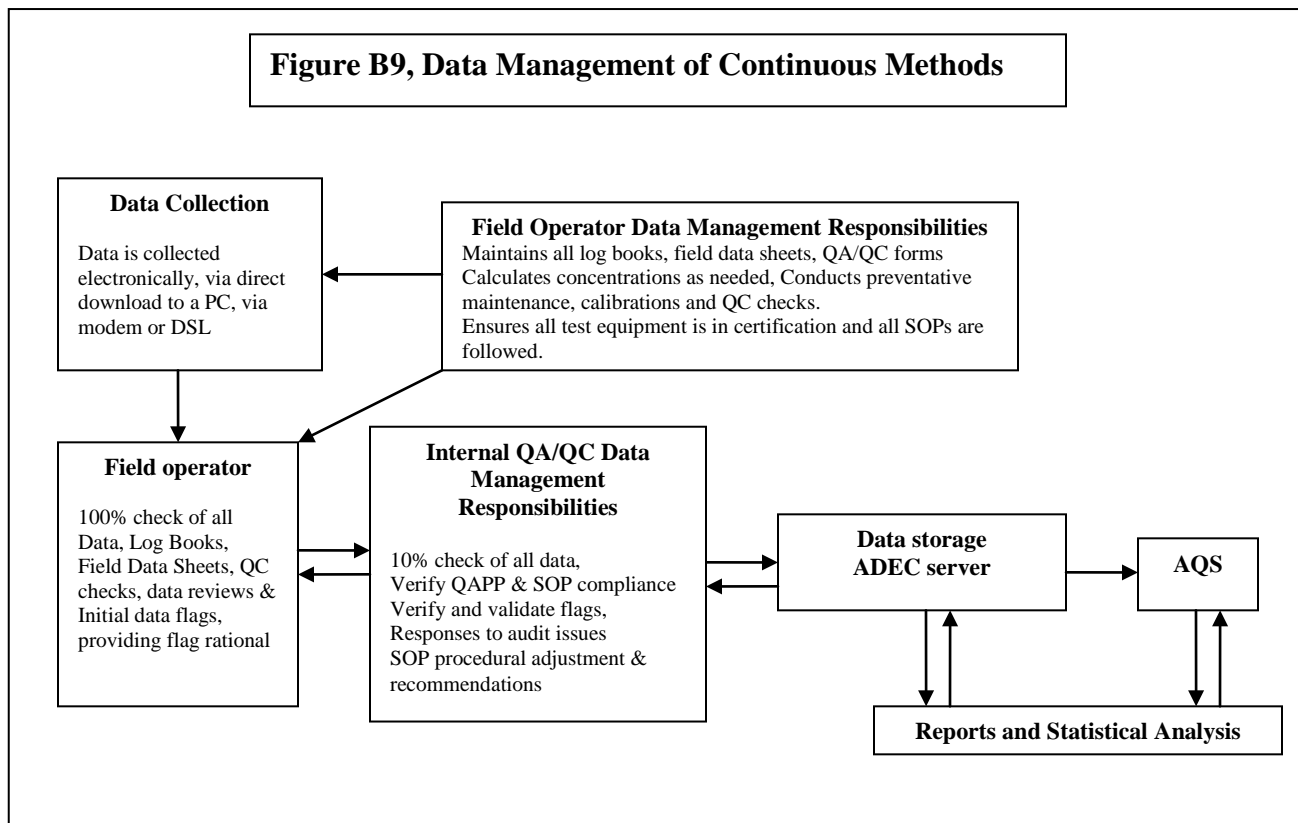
Figure B9, Data Management of Continuous Methods

Data Collection

Data is collected electronically, via direct download to a PC, via modem or DSL

Field Operator Data Management Responsibilities
Maintains all log books, field data sheets, QA/QC forms
Calculates concentrations as needed, Conducts preventative maintenance, calibrations and QC checks.
Ensures all test equipment is in certification and all SOPs are followed.

Field operator

100% check of all Data, Log Books, Field Data Sheets, QC checks, data reviews & Initial data flags, providing flag rational

Internal QA/QC Data Management Responsibilities

10% check of all data,
Verify QAPP & SOP compliance
Verify and validate flags,
Responses to audit issues
SOP procedural adjustment & recommendations

Data storage
ADEC server

AQS

Reports and Statistical Analysis